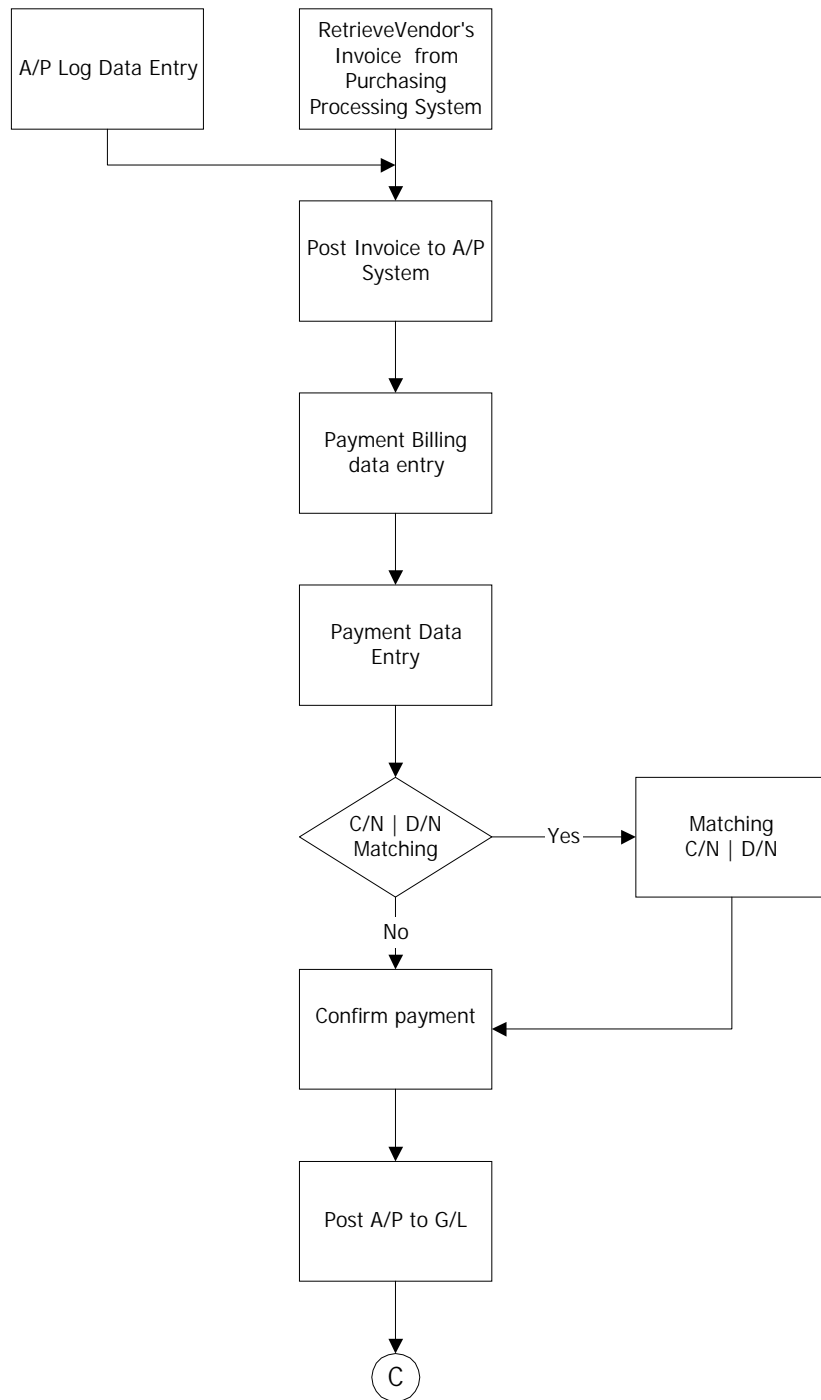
A/P Log Data Entry

RetrieveVendor's Invoice from Purchasing Processing System

Post Invoice to A/P System

Payment Billing data entry

Payment Data Entry

C/N | D/N Matching

Yes

Matching C/N | D/N

No

Confirm payment

Post A/P to G/L

C